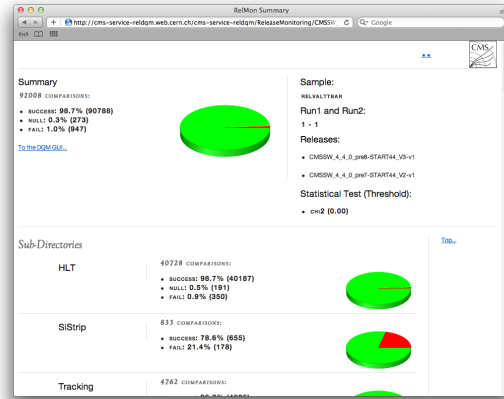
RelMon Summary

http://cms-service-reldqm.web.cern.ch/cms-service-reldqm/ReleaseMonitoring/CMSSW

Google

CMS

Summary

92008 COMPARISONS:

• SUCCESS: 98.7% (90788)
• NULL: 0.3% (273)
• FAIL: 1.0% (947)

To the DQM GUI...

Sample:

RELVALTTBAR

Run1 and Run2:

1 - 1

Releases:

• CMSSW_4_4_0_pre8-START44_V3-v1

• CMSSW_4_4_0_pre7-START44_V2-v1

Statistical Test (Threshold):

• CHI2 (0.00)

Sub-Directories

Top...

HLT

40728 COMPARISONS:

• SUCCESS: 98.7% (40187)
• NULL: 0.5% (191)
• FAIL: 0.9% (350)

SiStrip

833 COMPARISONS:

• SUCCESS: 78.6% (655)
• FAIL: 21.4% (178)

Tracking

4762 COMPARISONS:

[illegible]